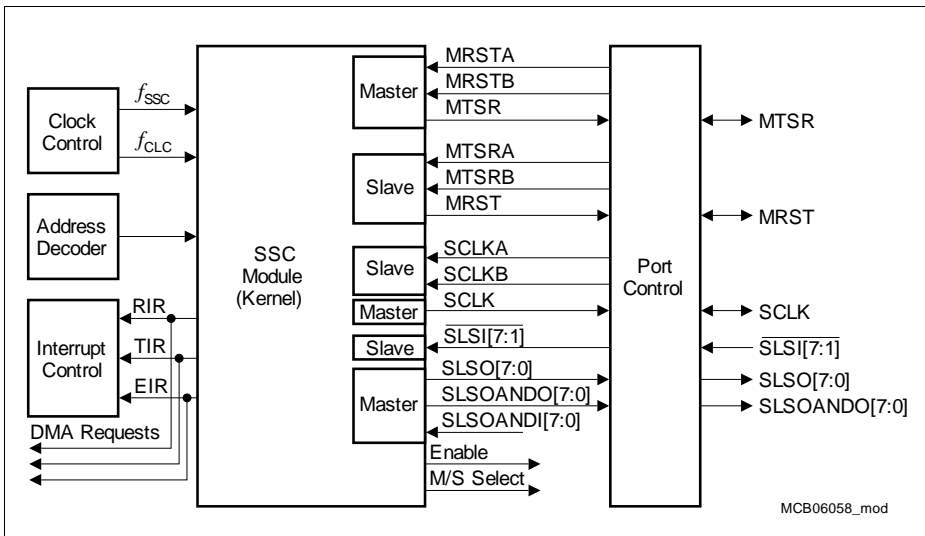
Clock Control
$f_{SSC}$
$f_{CLC}$
Address Decoder
Interrupt Control
RIR
TIR
EIR
DMA Requests
SSC Module (Kernel)
Master
MRSTA
MRSTB
MTSR
Slave
MTSRA
MTSRB
MRST
Slave
SCLKA
SCLKB
Master
SCLK
Slave
$\overline{SLSI}$[7:1]
Master
SLSO[7:0]
SLSOANDO[7:0]
SLSOANDI[7:0]
Enable
M/S Select
Port Control
MTSR
MRST
SCLK
$\overline{SLSI}$[7:1]
SLSO[7:0]
SLSOANDO[7:0]
MCB06058_mod